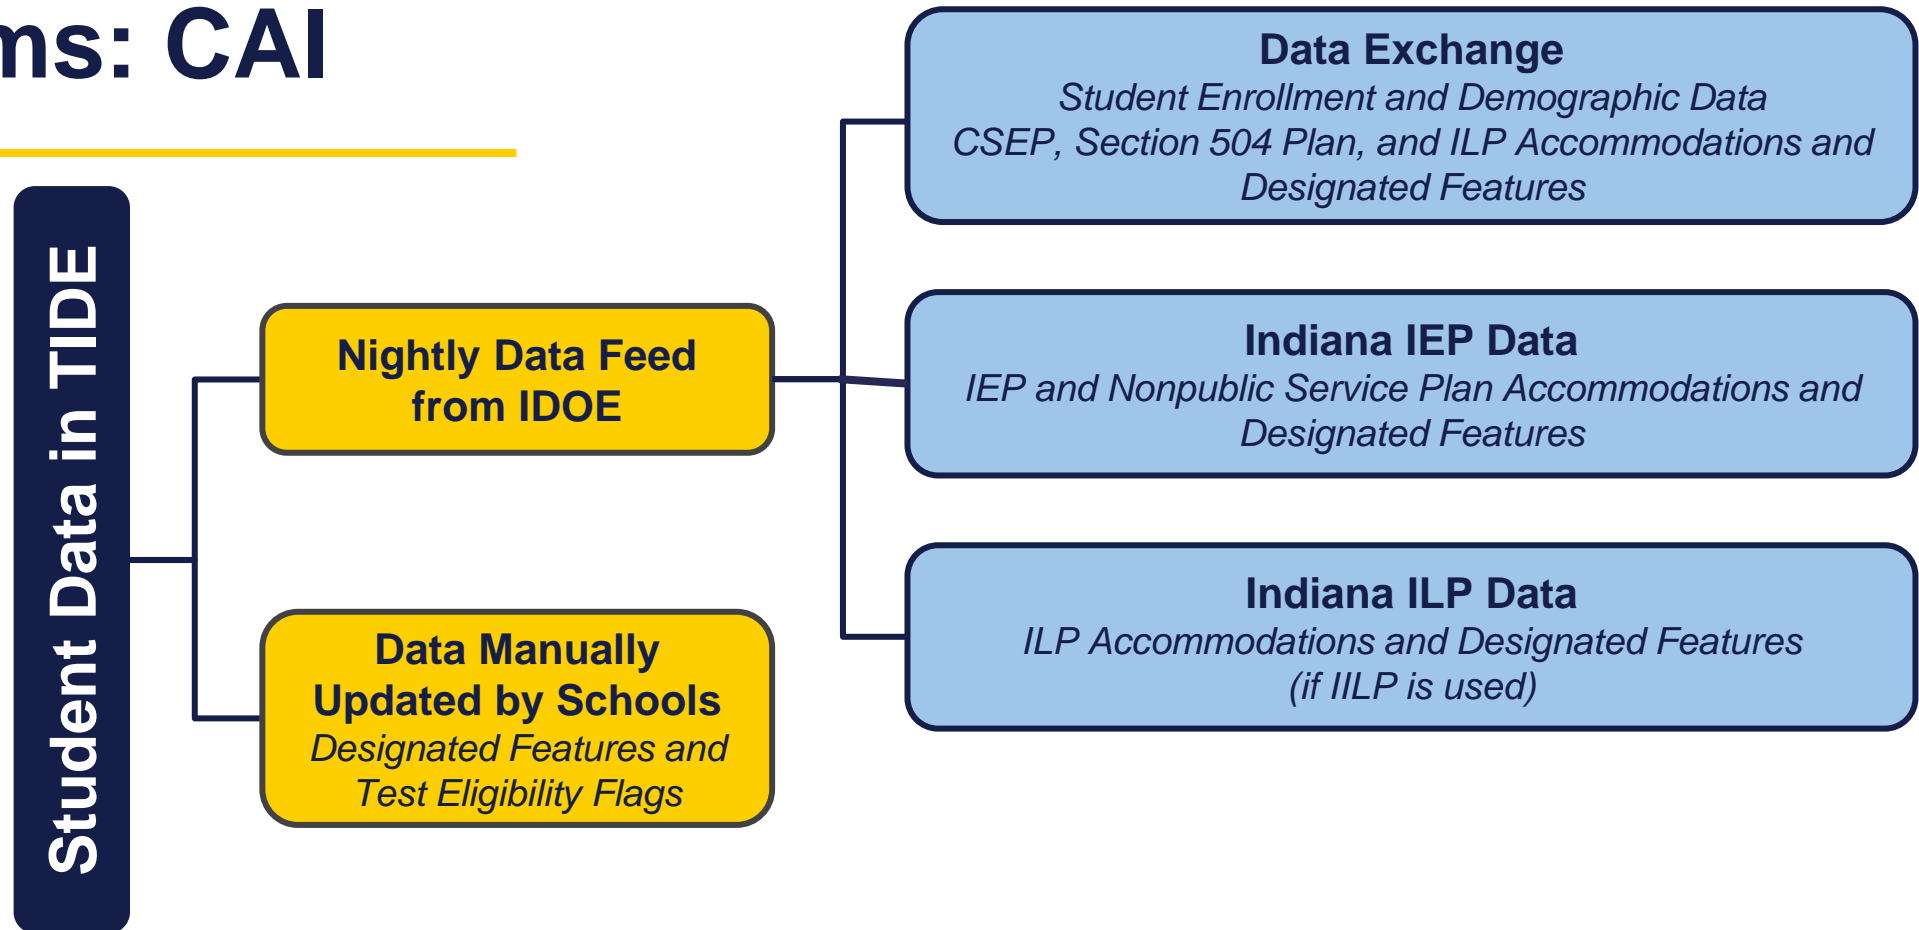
ms: CAI

Student Data in TIDE

Nightly Data Feed from IDOE

Data Manually Updated by Schools
Designated Features and Test Eligibility Flags

Data Exchange
Student Enrollment and Demographic Data
CSEP, Section 504 Plan, and ILP Accommodations and Designated Features

Indiana IEP Data
IEP and Nonpublic Service Plan Accommodations and Designated Features

Indiana ILP Data
ILP Accommodations and Designated Features
(if IILP is used)